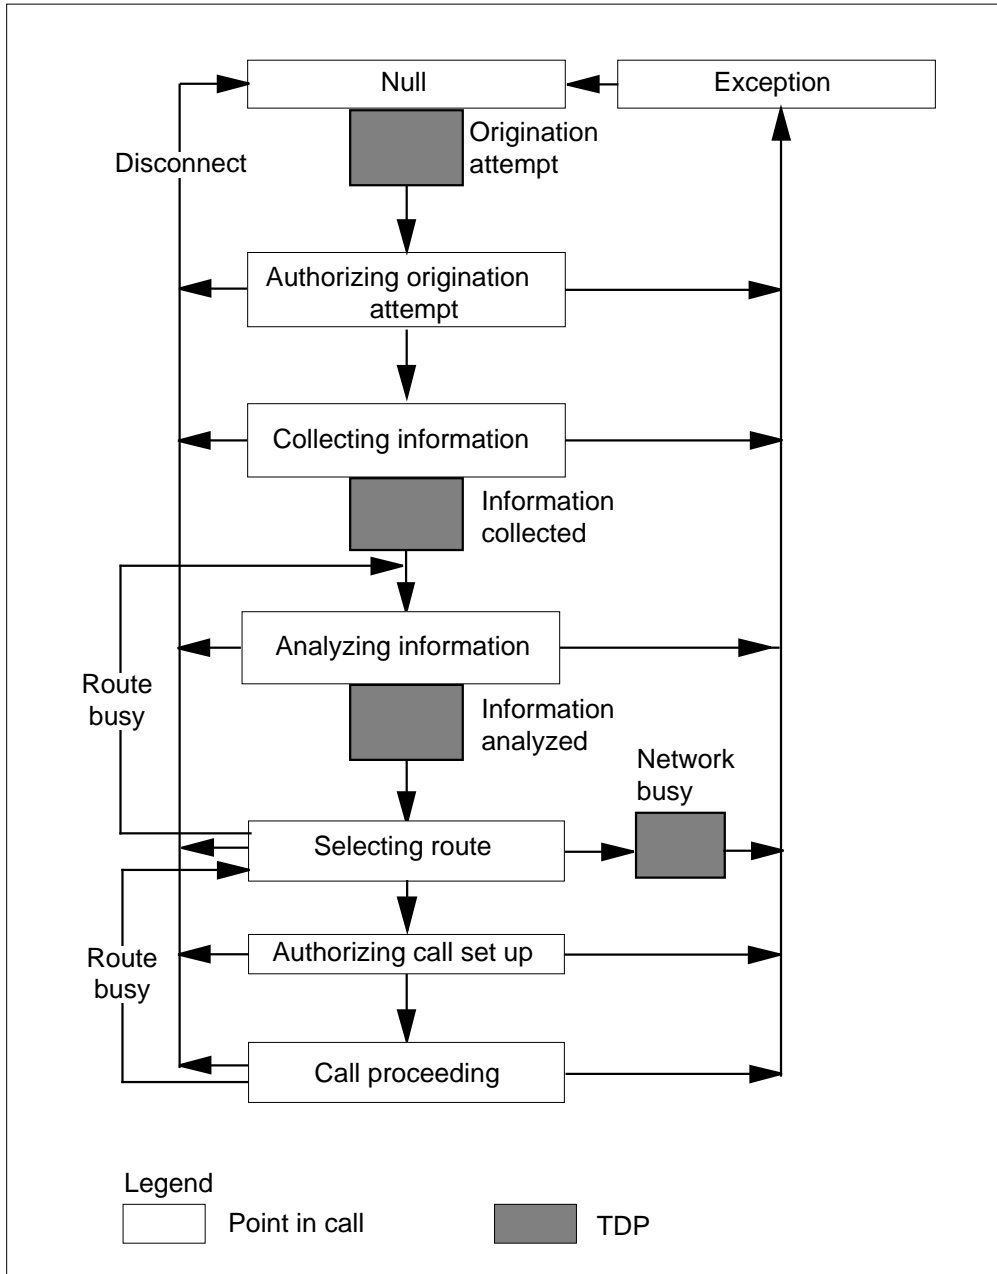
Null

Exception

Origination attempt

Disconnect

Authorizing origination attempt

Collecting information

Information collected

Analyzing information

Route busy

Information analyzed

Network busy

Selecting route

Authorizing call set up

Route busy

Call proceeding

Legend

Point in call

TDP